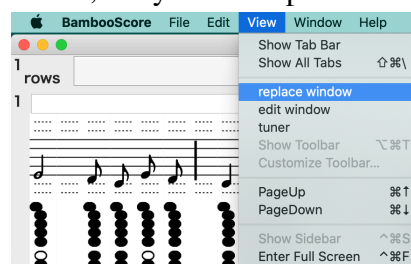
BambooScore File Edit View Window Help

1 rows

1

Show Tab Bar
Show All Tabs ⇧⌘\
replace window
edit window
tuner
Show Toolbar ⌥⌘T
Customize Toolbar...
PageUp ⌘↑
PageDown ⌘↓
Show Sidebar ^⌘S
Enter Full Screen ^⌘F